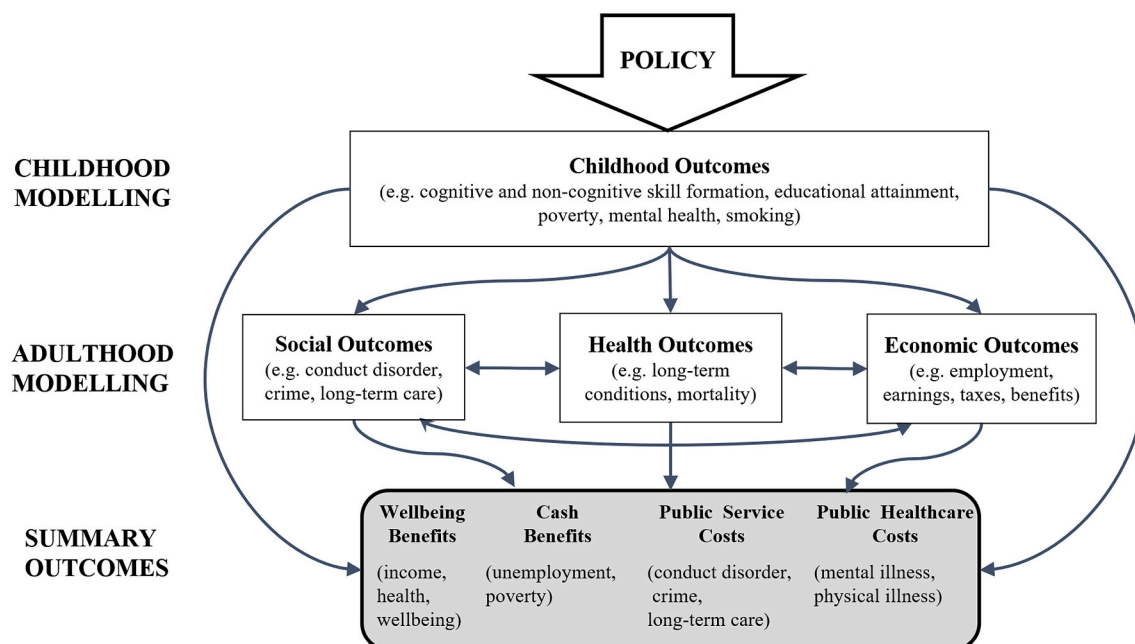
POLICY

CHILDHOOD MODELLING

Childhood Outcomes
(e.g. cognitive and non-cognitive skill formation, educational attainment, poverty, mental health, smoking)

ADULTHOOD MODELLING

Social Outcomes
(e.g. conduct disorder, crime, long-term care)

Health Outcomes
(e.g. long-term conditions, mortality)

Economic Outcomes
(e.g. employment, earnings, taxes, benefits)

SUMMARY OUTCOMES

| Wellbeing Benefits | Cash Benefits | Public Service Costs | Public Healthcare Costs |
|---|---|---|---|
| (income, health, wellbeing) | (unemployment, poverty) | (conduct disorder, crime, long-term care) | (mental illness, physical illness) |